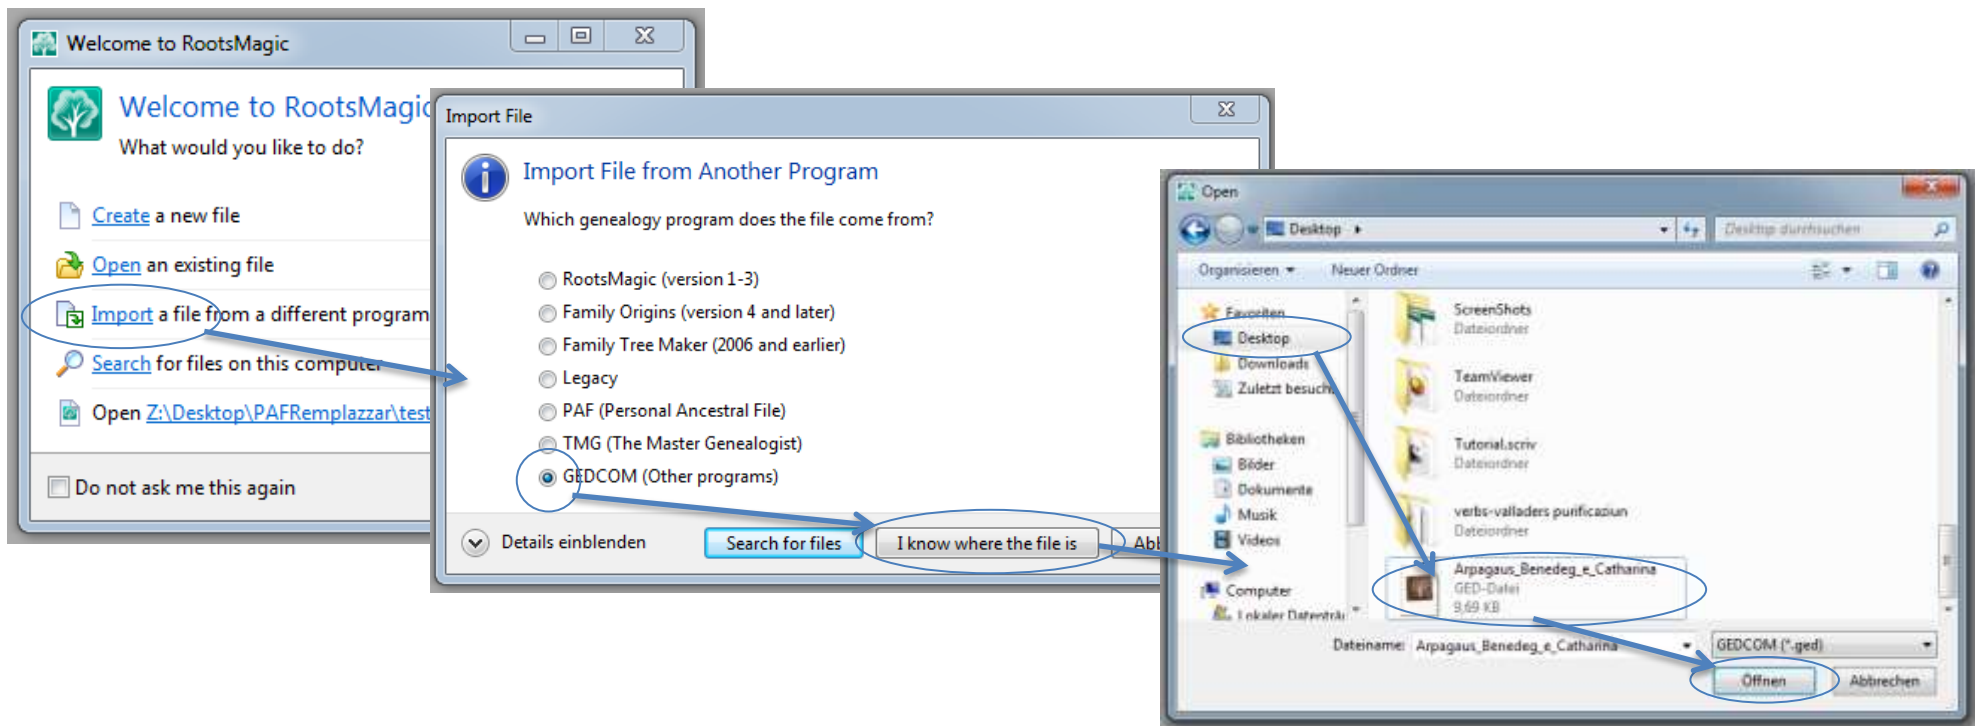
Welcome to RootsMagic

Welcome to RootsMagic
What would you like to do?

Create a new file
Open an existing file
Import a file from a different program
Search for files on this computer
Open Z:\Desktop\PAFRemplazzar\test

Do not ask me this again

Import File

Import File from Another Program
Which genealogy program does the file come from?

RootsMagic (version 1-3)
Family Origins (version 4 and later)
Family Tree Maker (2006 and earlier)
Legacy
PAF (Personal Ancestral File)
TMG (The Master Genealogist)
GEDCOM (Other programs)

Details einblenden
Search for files
I know where the file is
Abb

Open
Desktop
Desktop durchsuchen
Organisieren
Neuer Ordner
Favoriten
Desktop
Downloads
Zuletzt besucht
Bibliotheken
Bilder
Dokumente
Musik
Videos
Computer
Lokaler Datenträ
ScreenShots
Dateiordner
TeamViewer
Dateiordner
Tutorial.scriv
Dateiordner
verbs-valladers purificaziun
Dateiordner
Arpagaus_Benedeg_e_Catharina
GED-Datei
9,69 KB
Dateiname: Arpagaus_Benedeg_e_Catharina
GEDCOM (*.ged)
Öffnen
Abbrechen